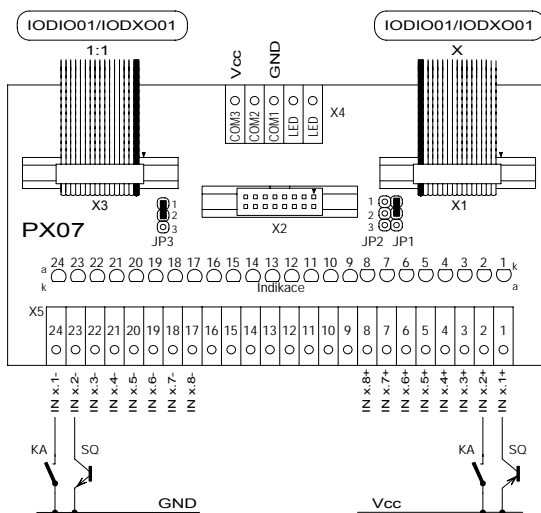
IODIO01/IODXO01

IODIO01/IODXO01

1:1

X

Vcc

GND

COM3 COM2 COM1 LED LED

X4

X3

X2

X1

PX07

1
2
3
JP3

1
2
3
JP2 JP1

a
k
24 23 22 21 20 19 18 17 16 15 14 13 12 11 10 9 8 7 6 5 4 3 2 1
k
a

Indikace

X5

| 24 | 23 | 22 | 21 | 20 | 19 | 18 | 17 | 16 | 15 | 14 | 13 | 12 | 11 | 10 | 9 | 8 | 7 | 6 | 5 | 4 | 3 | 2 | 1 |
|---|---|---|---|---|---|---|---|---|---|---|---|---|---|---|---|---|---|---|---|---|---|---|---|

IN x.1- IN x.2- IN x.3- IN x.4- IN x.5- IN x.6- IN x.7- IN x.8-

IN x.8+ IN x.7+ IN x.6+ IN x.5+ IN x.4+ IN x.3+ IN x.2+ IN x.1+

KA SQ

GND

Vcc

KA SQ